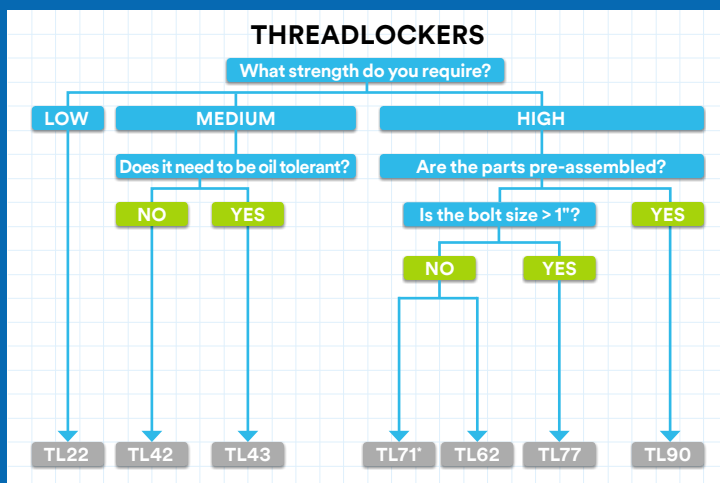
THREADLOCKERS

What strength do you require?

LOW

MEDIUM

HIGH

Does it need to be oil tolerant?

Are the parts pre-assembled?

NO

YES

Is the bolt size > 1"?

YES

NO

YES

TL22

TL42

TL43

TL71*

TL62

TL77

TL90